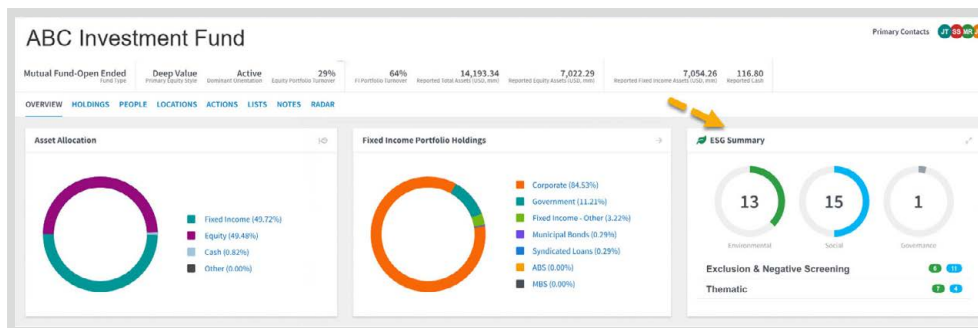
ABC Investment Fund

Primary Contacts JT SS MR

Mutual Fund-Open Ended
Fund Type

Deep Value
Primary Equity Style

Active
Dominant Orientation

29%
Equity Portfolio Turnover

64%
FI Portfolio Turnover

14,193.34
Reported Total Assets (USD, mm)

7,022.29
Reported Equity Assets (USD, mm)

7,054.26
Reported Fixed Income Assets (USD, mm)

116.80
Reported Cash

OVERVIEW HOLDINGS PEOPLE LOCATIONS ACTIONS LISTS NOTES RADAR

Asset Allocation

Fixed Income (49.72%)
Equity (49.48%)
Cash (0.82%)
Other (0.00%)

Fixed Income Portfolio Holdings

Corporate (84.53%)
Government (11.21%)
Fixed Income - Other (3.22%)
Municipal Bonds (0.29%)
Syndicated Loans (0.29%)
ABS (0.00%)
MBS (0.00%)

ESG Summary

13
Environmental

15
Social

1
Governance

Exclusion & Negative Screening 6 11

Thematic 7 4